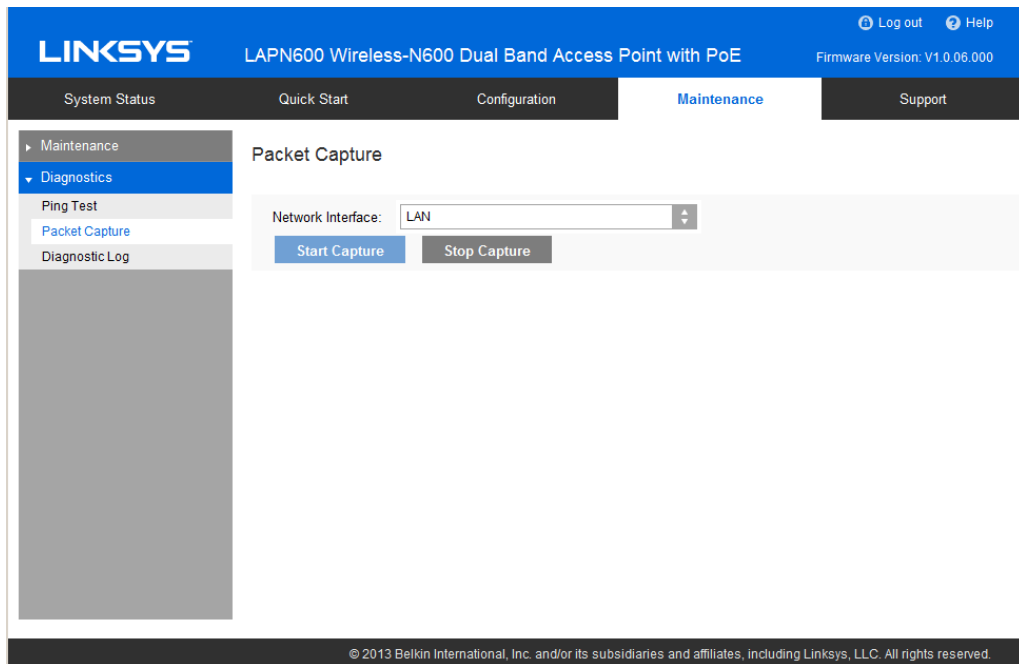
Log out Help

LINKSYS LAPN600 Wireless-N600 Dual Band Access Point with PoE Firmware Version: V1.0.06.000

System Status Quick Start Configuration Maintenance Support

Maintenance
Diagnostics
Ping Test
Packet Capture
Diagnostic Log

Packet Capture

Network Interface: LAN

Start Capture Stop Capture

© 2013 Belkin International, Inc. and/or its subsidiaries and affiliates, including Linksys, LLC. All rights reserved.